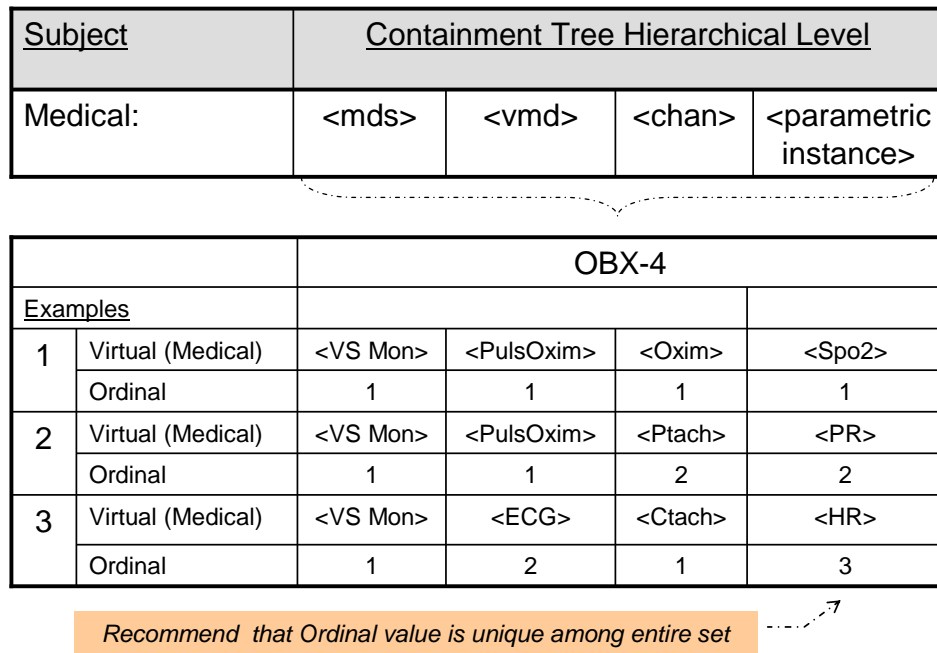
| Subject | Containment Tree Hierarchical Level | | | |
|---|---|---|---|---|
| Medical: | <mds> | <vmd> | <chan> | <parametric instance> |

| | | OBX-4 | | | |
|---|---|---|---|---|---|
| Examples | | | | | |
| 1 | Virtual (Medical) | <VS Mon> | <PulsOxim> | <Oxim> | <Spo2> |
| | Ordinal | 1 | 1 | 1 | 1 |
| 2 | Virtual (Medical) | <VS Mon> | <PulsOxim> | <Ptach> | <PR> |
| | Ordinal | 1 | 1 | 2 | 2 |
| 3 | Virtual (Medical) | <VS Mon> | <ECG> | <Ctach> | <HR> |
| | Ordinal | 1 | 2 | 1 | 3 |

Recommend that Ordinal value is unique among entire set